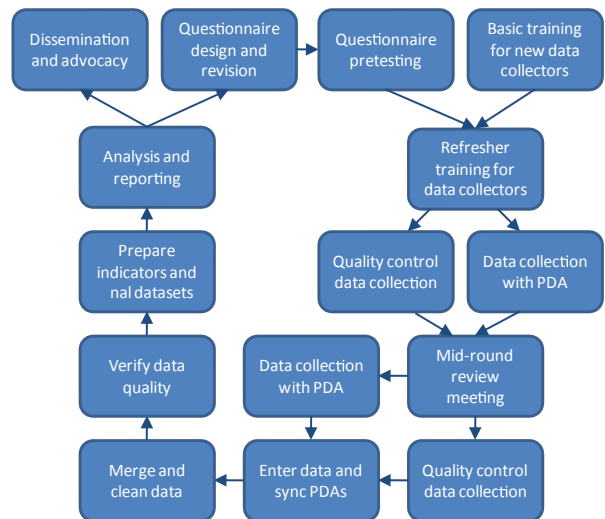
Dissemination and advocacy

Questionnaire design and revision

Questionnaire pretesting

Basic training for new data collectors

Analysis and reporting

Refresher training for data collectors

Prepare indicators and nal datasets

Quality control data collection

Data collection with PDA

Verify data quality

Data collection with PDA

Mid-round review meeting

Merge and clean data

Enter data and sync PDAs

Quality control data collection